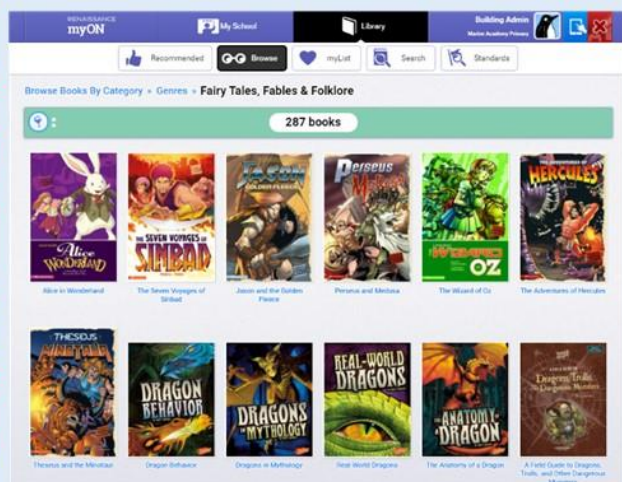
RENAISSANCE myON

My School

Library

Building Admin
Marion Academy Primary

Recommended

Browse

myList

Search

Standards

Browse Books By Category » Genres » Fairy Tales, Fables & Folklore

287 books

Alice in Wonderland

Alice in Wonderland

THE SEVEN VOYAGES OF SINBAD

The Seven Voyages of Sinbad

JASON AND THE GOLDEN FLEECE

Jason and the Golden Fleece

Perseus and Medusa

Perseus and Medusa

The Wizard of Oz

The Wizard of Oz

THE ADVENTURES OF HERCULES

The Adventures of Hercules

THESEUS AND THE MINOTAUR

Theseus and the Minotaur

DRAGON BEHAVIOR

Dragon Behavior

DRAGONS IN MYTHOLOGY

Dragons in Mythology

REAL-WORLD DRAGONS

Real-World Dragons

THE ANATOMY OF A DRAGON

The Anatomy of a Dragon

A FIELD GUIDE TO Dragons, Trolls, and Other Dangerous Monsters

A Field Guide to Dragons, Trolls, and Other Dangerous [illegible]